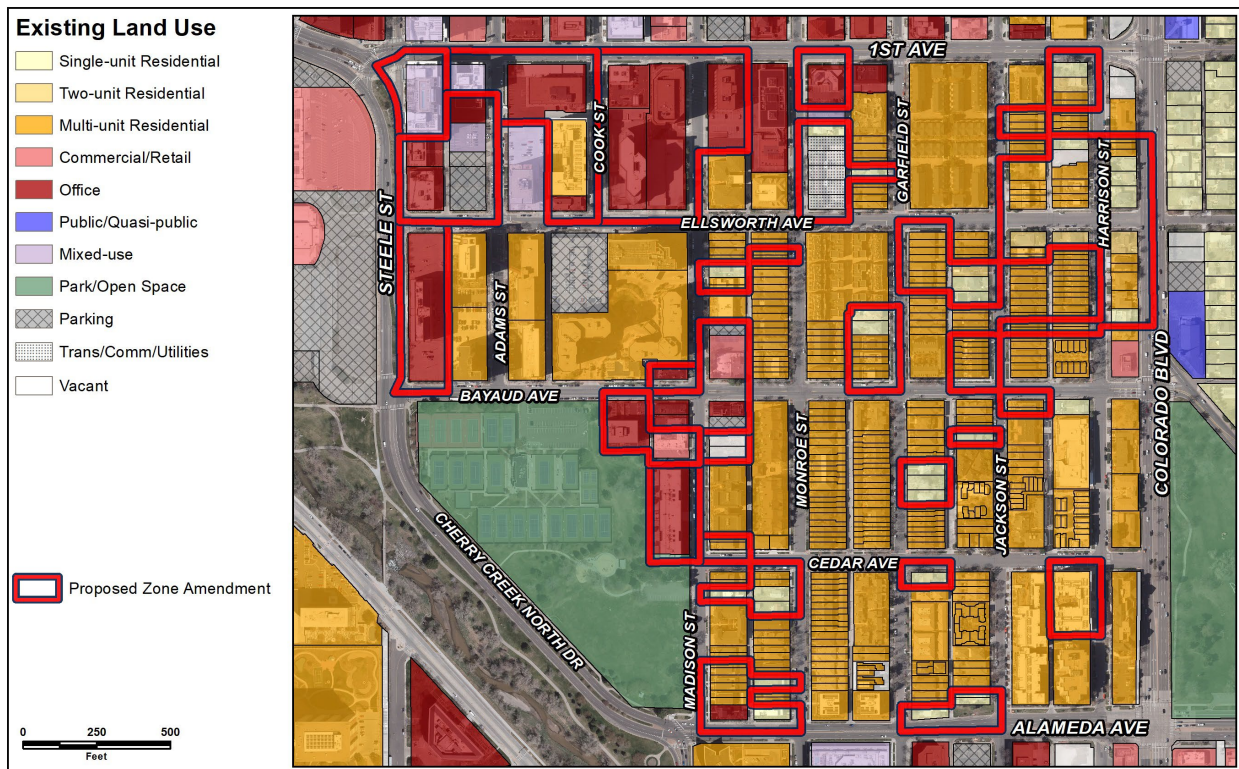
Existing Land Use

Single-unit Residential

Two-unit Residential

Multi-unit Residential

Commercial/Retail

Office

Public/Quasi-public

Mixed-use

Park/Open Space

Parking

Trans/Comm/Utilities

Vacant

Proposed Zone Amendment

0 250 500
Feet

1ST AVE

COOK ST

GARFIELD ST

HARRISON ST

ELLSWORTH AVE

STEELE ST

ADAMS ST

COLORADO BLVD

BAYAUD AVE

MONROE ST

JACKSON ST

CHERRY CREEK NORTH DR

CEDAR AVE

MADISON ST

ALAMEDA AVE